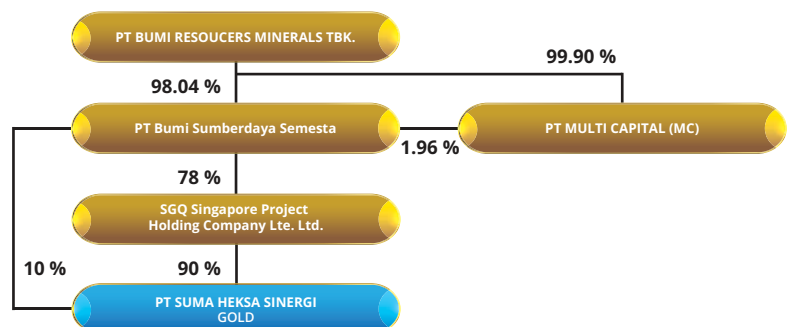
PT BUMI RESOUCERS MINERALS TBK.

99.90 %

98.04 %

PT Bumi Sumberdaya Semesta

1.96 %

PT MULTI CAPITAL (MC)

78 %

SGQ Singapore Project Holding Company Lte. Ltd.

10 %

90 %

PT SUMA HEKSA SINERGI GOLD